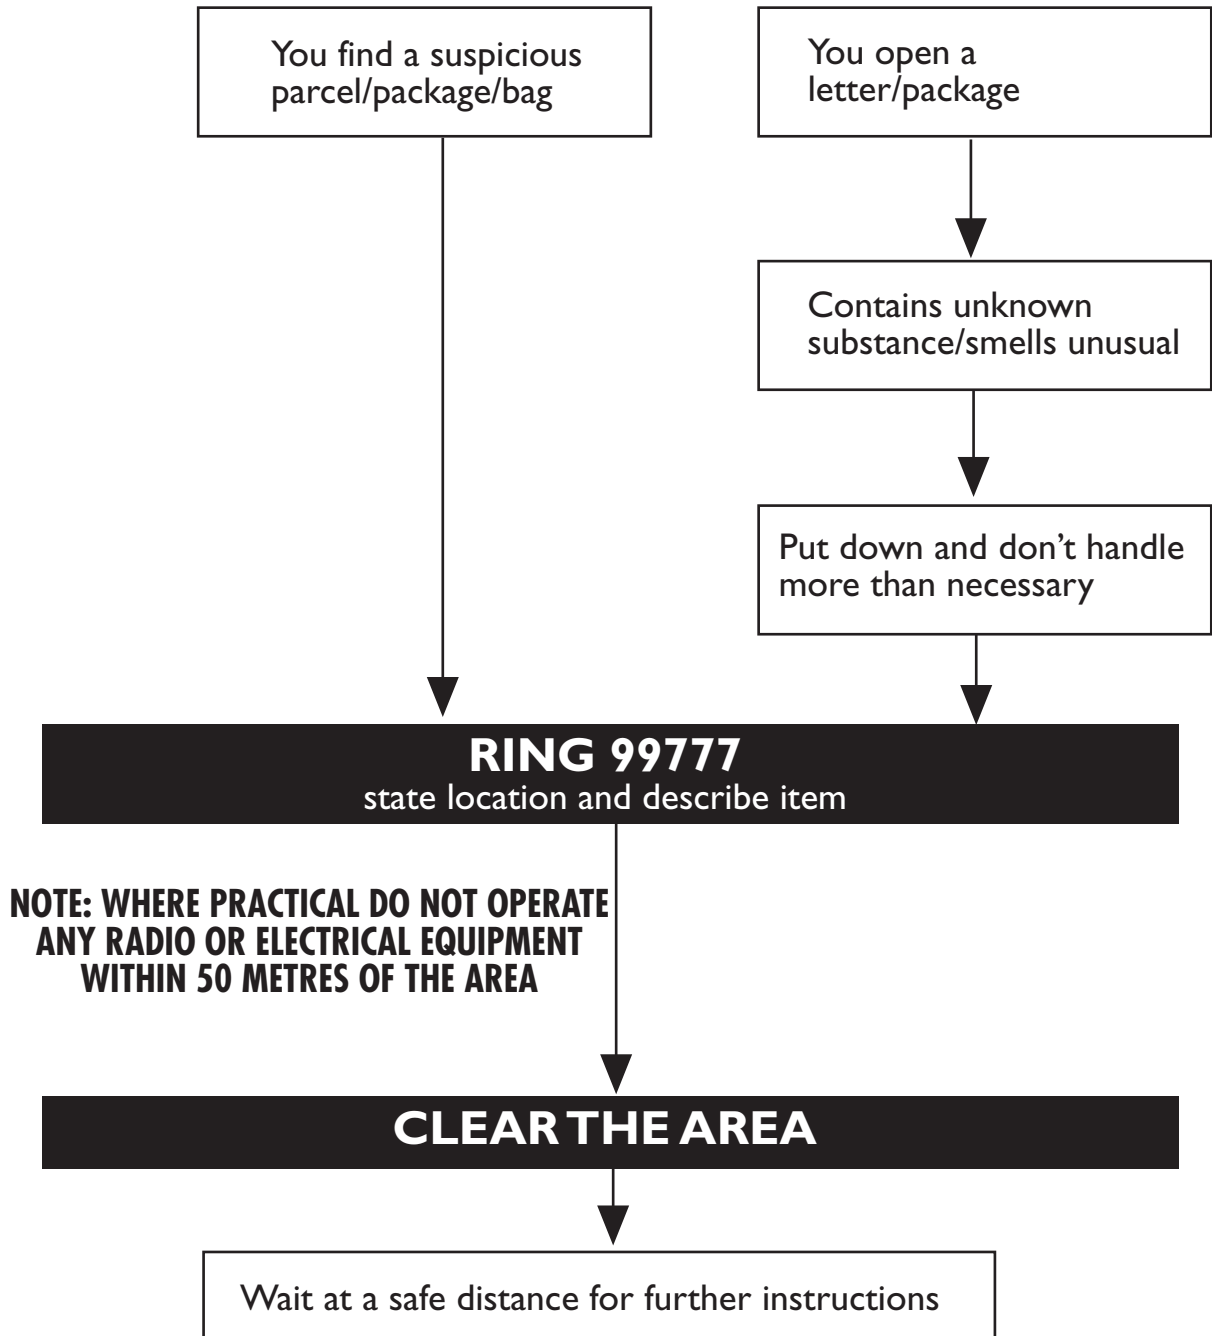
You find a suspicious parcel/package/bag

You open a letter/package

Contains unknown substance/smells unusual

Put down and don't handle more than necessary

RING 99777
state location and describe item

NOTE: WHERE PRACTICAL DO NOT OPERATE ANY RADIO OR ELECTRICAL EQUIPMENT WITHIN 50 METRES OF THE AREA

CLEAR THE AREA

Wait at a safe distance for further instructions